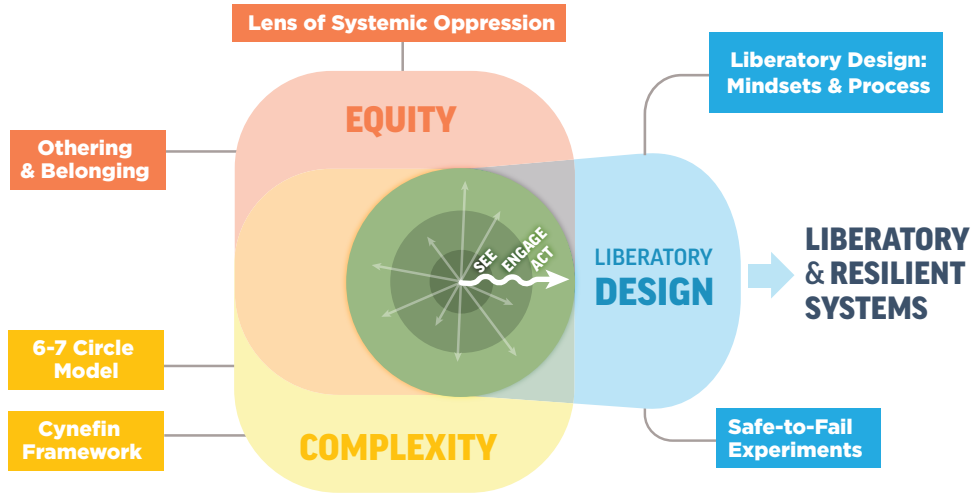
Lens of Systemic Oppression

EQUITY

Othering & Belonging

Liberatory Design: Mindsets & Process

SEE ENGAGE ACT

LIBERATORY DESIGN

LIBERATORY & RESILIENT SYSTEMS

6-7 Circle Model

Cynefin Framework

COMPLEXITY

Safe-to-Fail Experiments